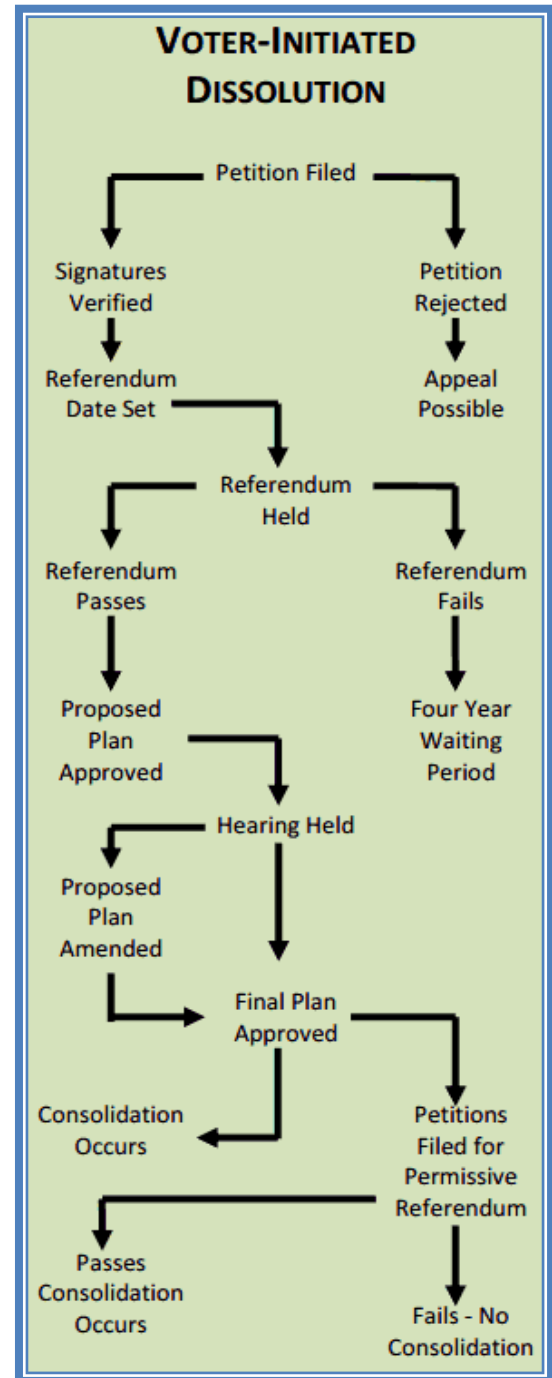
VOTER-INITIATED DISSOLUTION

Petition Filed

Signatures Verified

Petition Rejected

Referendum Date Set

Appeal Possible

Referendum Held

Referendum Passes

Referendum Fails

Proposed Plan Approved

Four Year Waiting Period

Hearing Held

Proposed Plan Amended

Final Plan Approved

Consolidation Occurs

Petitions Filed for Permissive Referendum

Passes Consolidation Occurs

Fails - No Consolidation